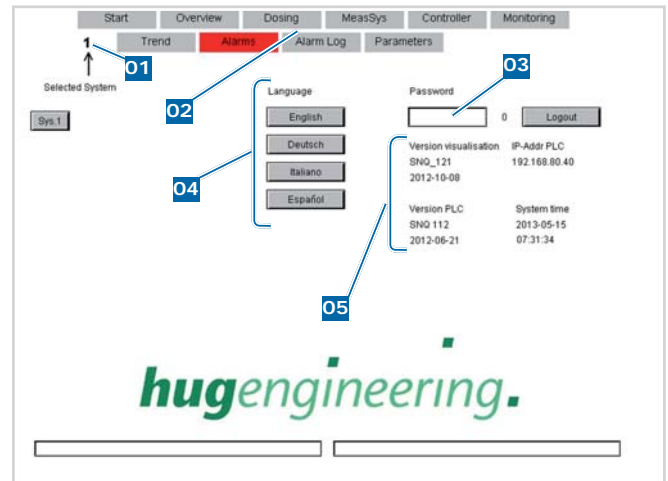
Start Overview Dosing MeasSys Controller Monitoring
Trend Alarms Alarm Log Parameters

1
01
Selected System
02
03

Sys.1

Language
English
Deutsch
Italiano
Español
04

Password
0 Logout

Version visualisation IP-Addr PLC
SNQ_121 192.168.80.40
2012-10-08

Version PLC System time
SNQ 112 2013-05-15
2012-06-21 07:31:34

05

hugengineering.